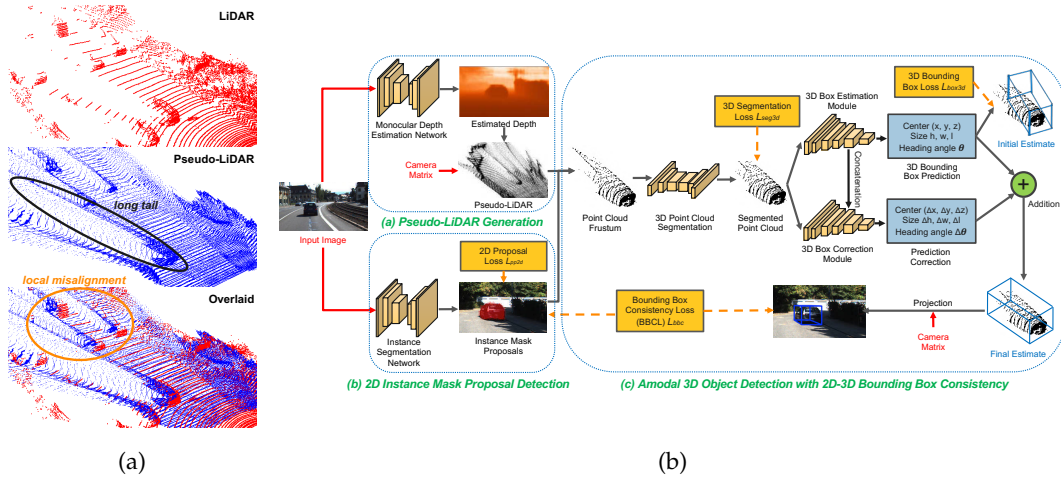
LiDAR

Pseudo-LiDAR

long tail

local misalignment

Overlaid

(a)

Input Image

Monocular Depth Estimation Network

Estimated Depth

Camera Matrix

Pseudo-LiDAR

(a) Pseudo-LiDAR Generation

2D Proposal Loss $L_{rp2d}$

Instance Segmentation Network

Instance Mask Proposals

(b) 2D Instance Mask Proposal Detection

Point Cloud Frustum

3D Point Cloud Segmentation

3D Segmentation Loss $L_{seg3d}$

Segmented Point Cloud

3D Box Estimation Module

Concatenation

3D Box Correction Module

3D Bounding Box Loss $L_{box3d}$

Center (x, y, z) Size h, w, l Heading angle $\theta$

3D Bounding Box Prediction

Center (Δx, Δy, Δz) Size Δh, Δw, Δl Heading angle $\Delta\theta$

Prediction Correction

Initial Estimate

Addition

Bounding Box Consistency Loss (BBCL) $L_{bbc}$

Projection

Camera Matrix

Final Estimate

(c) Amodal 3D Object Detection with 2D-3D Bounding Box Consistency

(b)